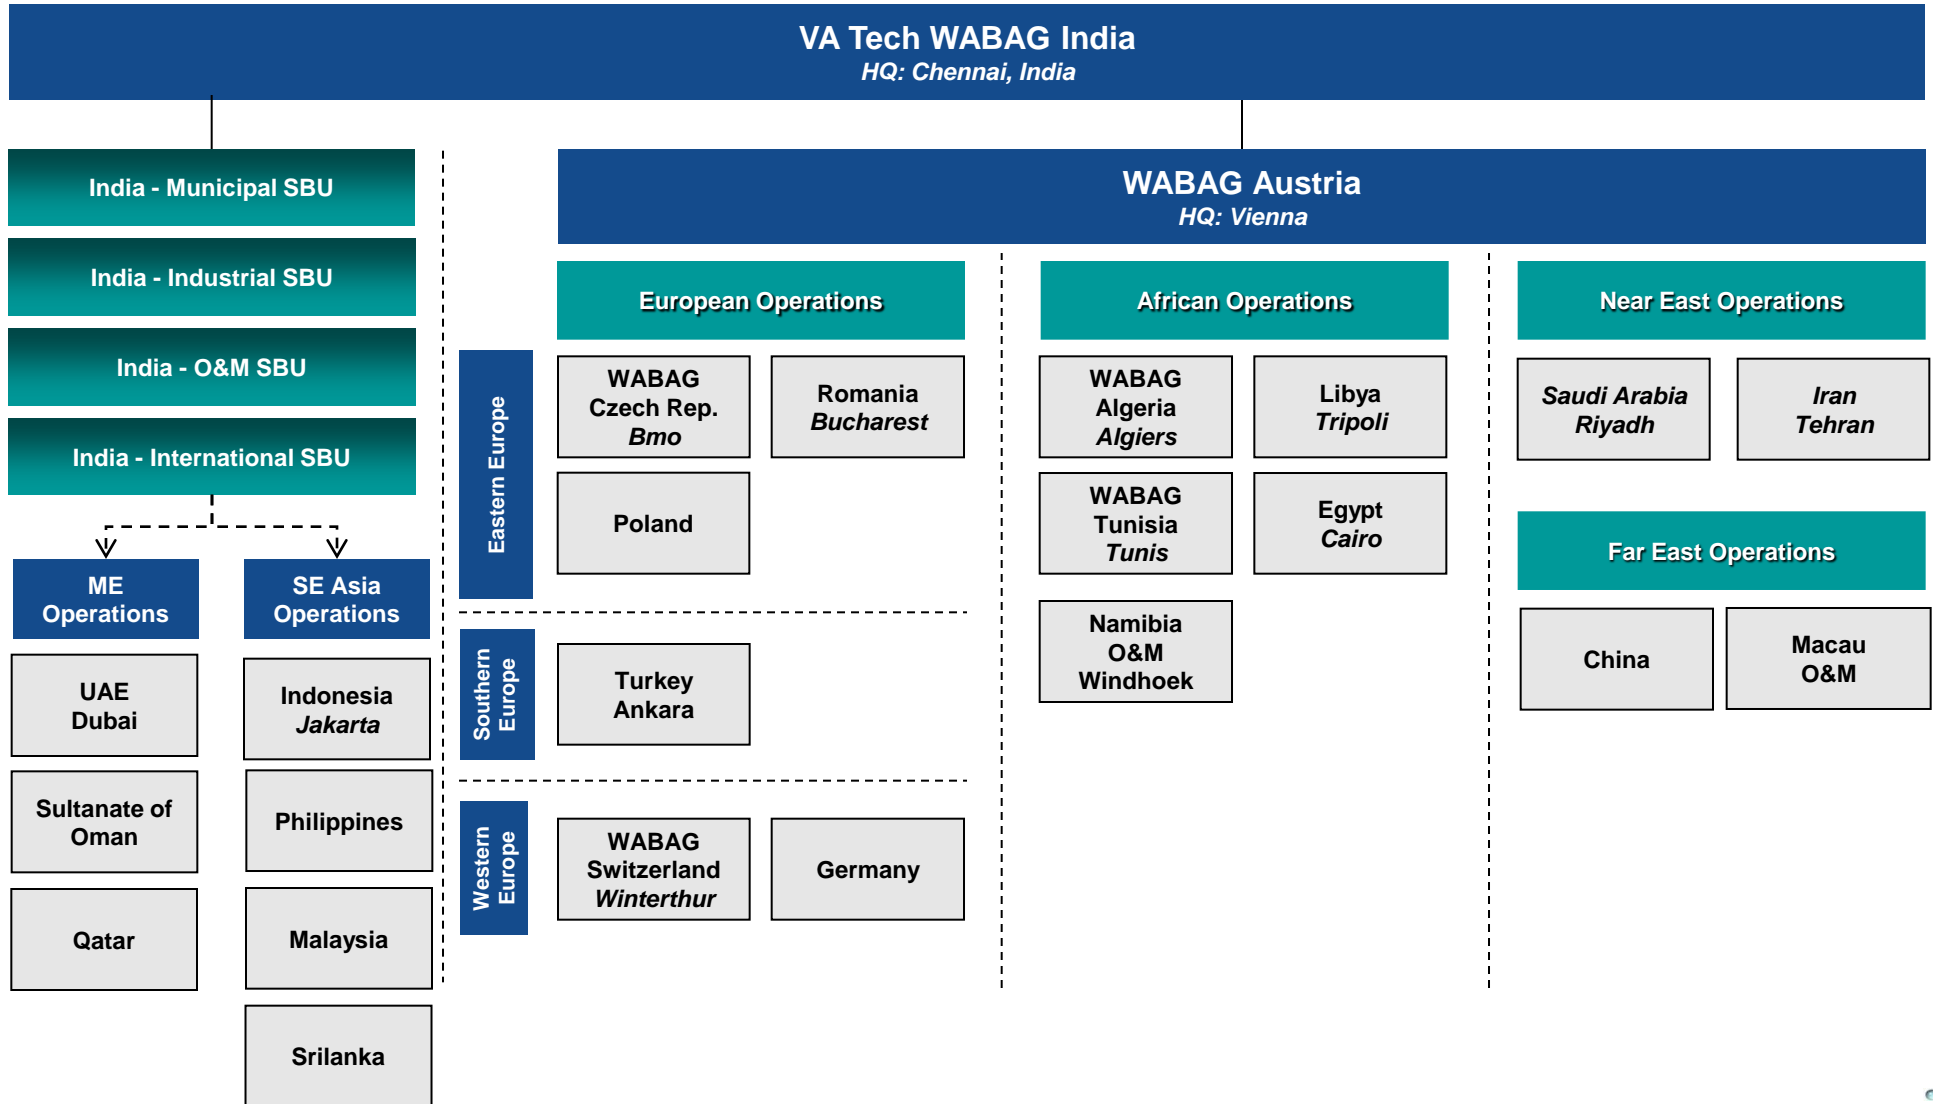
VA Tech WABAG India
HQ: Chennai, India

India - Municipal SBU

India - Industrial SBU

India - O&M SBU

India - International SBU

ME Operations

UAE
Dubai

Sultanate of Oman

Qatar

SE Asia Operations

Indonesia
Jakarta

Philippines

Malaysia

Srilanka

WABAG Austria
HQ: Vienna

European Operations

Eastern Europe

WABAG
Czech Rep.
Bmo

Romania
Bucharest

Poland

Southern Europe

Turkey
Ankara

Western Europe

WABAG
Switzerland
Winterthur

Germany

African Operations

WABAG
Algeria
Algiers

Libya
Tripoli

WABAG
Tunisia
Tunis

Egypt
Cairo

Namibia
O&M
Windhoek

Near East Operations

Saudi Arabia
Riyadh

Iran
Tehran

Far East Operations

China

Macau
O&M